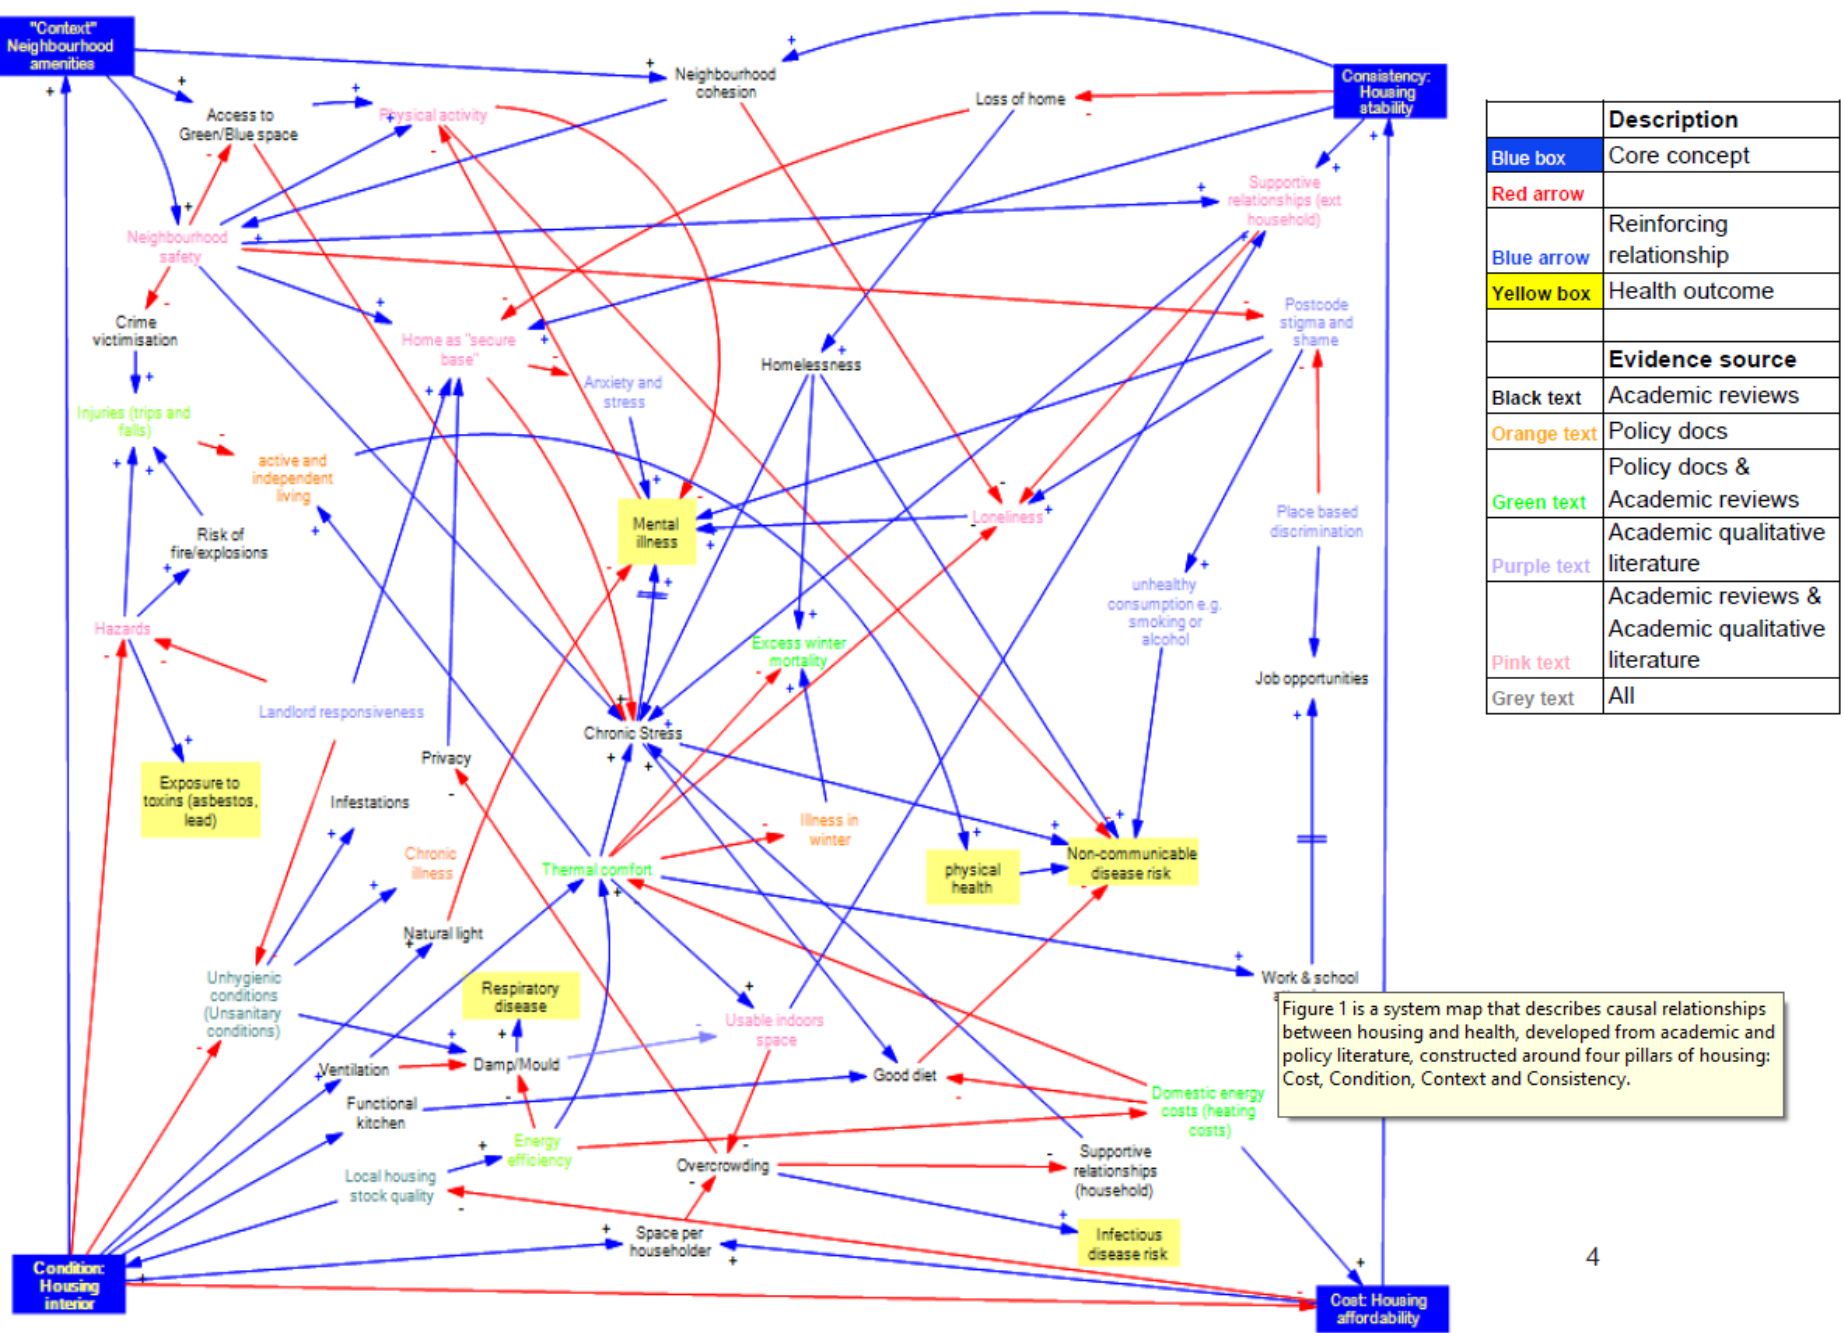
"Context" Neighbourhood amenities

Neighbourhood cohesion

Consistency: Housing stability

Loss of home

Access to Green/Blue space

Physical activity

Supportive relationships (ext household)

Neighbourhood safety

Crime victimisation

Home as "secure base"

Anxiety and stress

Homelessness

Postcode stigma and shame

Injuries (trips and falls)

active and independent living

Mental illness

Loneliness

Place based discrimination

Risk of fire/explosions

unhealthy consumption e.g. smoking or alcohol

Hazards

Excess winter mortality

Job opportunities

Landlord responsiveness

Chronic Stress

Exposure to toxins (asbestos, lead)

Privacy

Infestations

Illness in winter

Chronic illness

physical health

Non-communicable disease risk

Thermal comfort

Natural light

Work & school

Unhygienic conditions (Unsanitary conditions)

Respiratory disease

Usable indoors space

Ventilation

Damp/Mould

Good diet

Domestic energy costs (heating costs)

Functional kitchen

Energy efficiency

Local housing stock quality

Overcrowding

Supportive relationships (household)

Infectious disease risk

Space per householder

Condition: Housing interior

Cost: Housing affordability

| | Description |
|---|---|
| Blue box | Core concept |
| Red arrow | |
| Blue arrow | Reinforcing relationship |
| Yellow box | Health outcome |
| | |
| | Evidence source |
| Black text | Academic reviews |
| Orange text | Policy docs |
| Green text | Policy docs & Academic reviews |
| Purple text | Academic qualitative literature |
| Pink text | Academic reviews & Academic qualitative literature |
| Grey text | All |

Figure 1 is a system map that describes causal relationships between housing and health, developed from academic and policy literature, constructed around four pillars of housing: Cost, Condition, Context and Consistency.

4